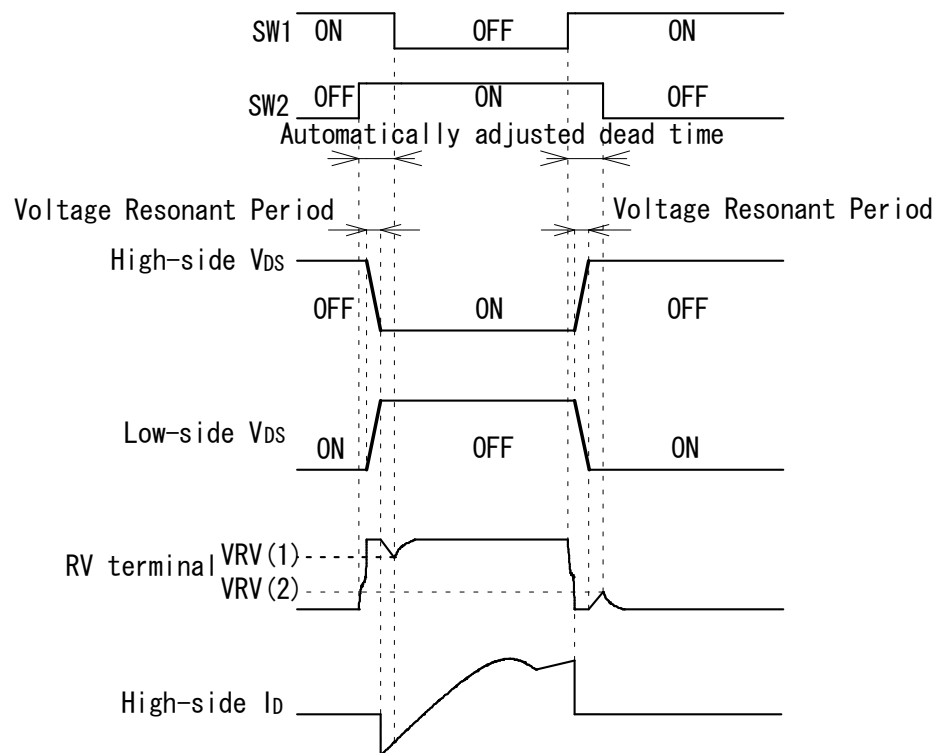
SW1 ON OFF ON

SW2 OFF ON OFF

Automatically adjusted dead time

Voltage Resonant Period

Voltage Resonant Period

High-side $V_{DS}$

OFF ON OFF

Low-side $V_{DS}$

ON OFF ON

RV terminal

VRV(1)

VRV(2)

High-side $I_D$